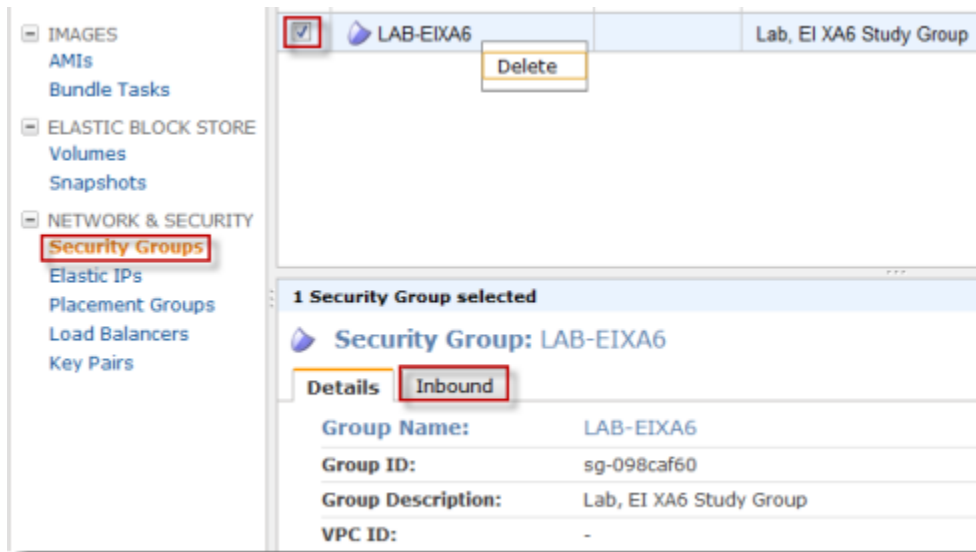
IMAGES
AMIs
Bundle Tasks

ELASTIC BLOCK STORE
Volumes
Snapshots

NETWORK & SECURITY
Security Groups
Elastic IPs
Placement Groups
Load Balancers
Key Pairs

LAB-EIXA6 | Lab, EI XA6 Study Group

Delete

1 Security Group selected

Security Group: LAB-EIXA6

Details | Inbound

| | |
|---|---|
| Group Name: | LAB-EIXA6 |
| Group ID: | sg-098caf60 |
| Group Description: | Lab, EI XA6 Study Group |
| VPC ID: | - |